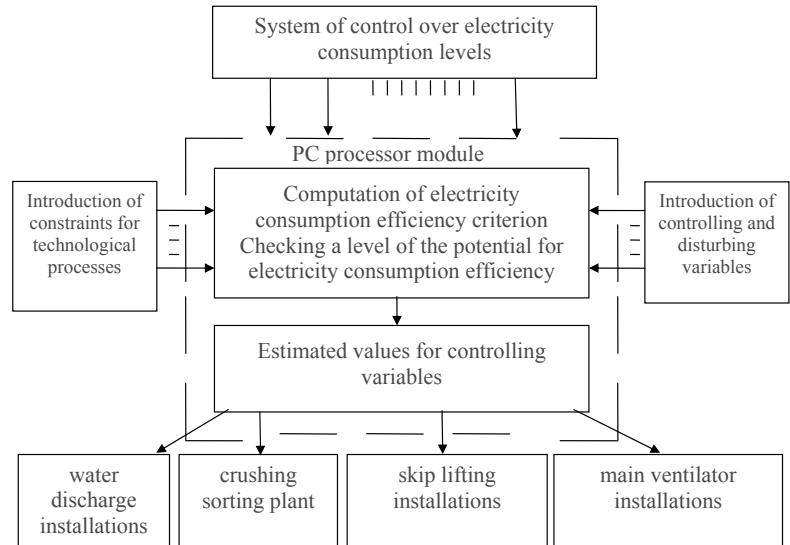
System of control over electricity consumption levels

PC processor module

Introduction of constraints for technological processes

Computation of electricity consumption efficiency criterion
Checking a level of the potential for electricity consumption efficiency

Introduction of controlling and disturbing variables

Estimated values for controlling variables

water discharge installations

crushing sorting plant

skip lifting installations

main ventilator installations